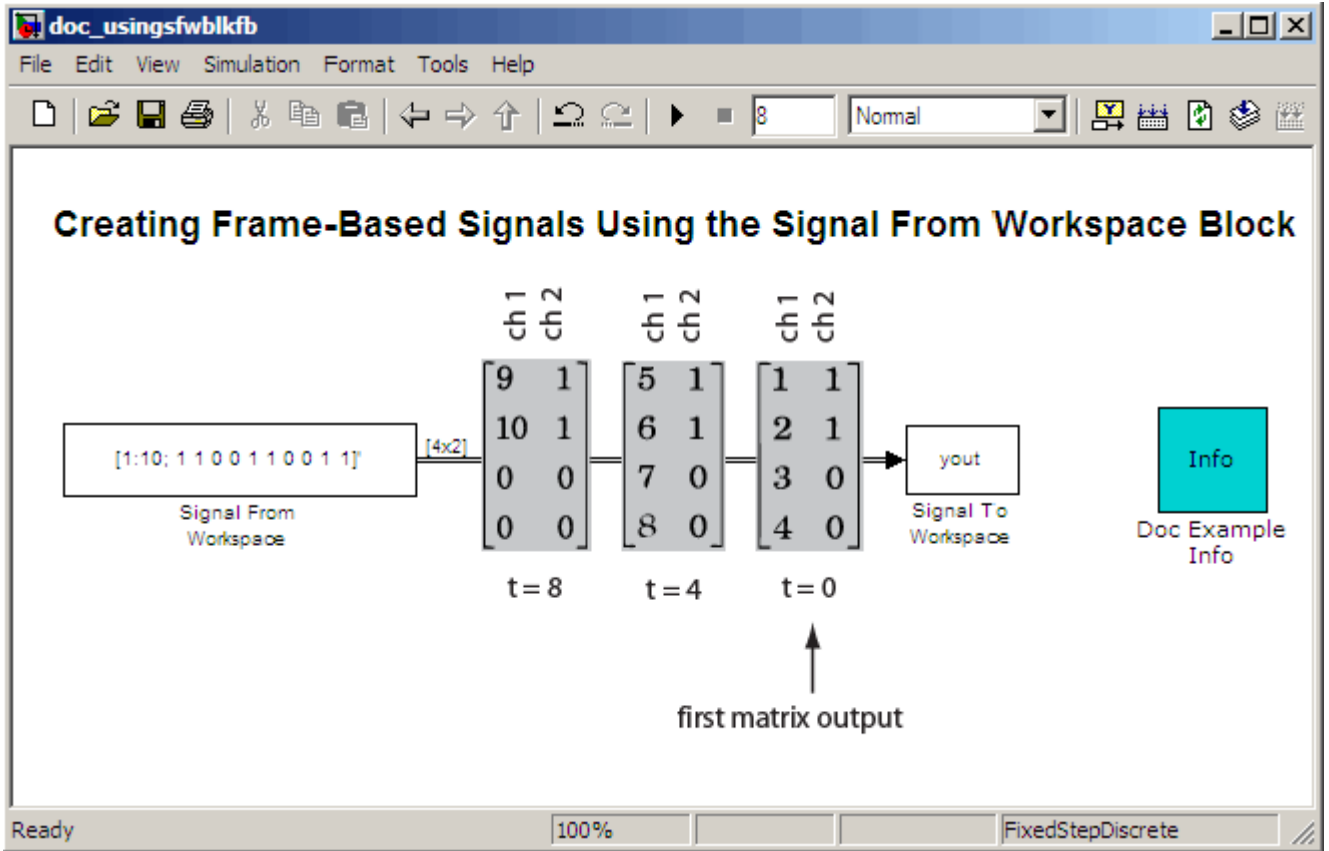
doc_usingsfwblkfb

File Edit View Simulation Format Tools Help

8 Normal

Creating Frame-Based Signals Using the Signal From Workspace Block

[1:10; 1 1 0 0 1 1 0 0 1 1]'

Signal From Workspace

[4x2]

ch 1 ch 2

$\begin{bmatrix} 9 & 1 \\ 10 & 1 \\ 0 & 0 \\ 0 & 0 \end{bmatrix}$

t = 8

ch 1 ch 2

$\begin{bmatrix} 5 & 1 \\ 6 & 1 \\ 7 & 0 \\ 8 & 0 \end{bmatrix}$

t = 4

ch 1 ch 2

$\begin{bmatrix} 1 & 1 \\ 2 & 1 \\ 3 & 0 \\ 4 & 0 \end{bmatrix}$

t = 0

first matrix output

yout

Signal To Workspace

Info

Doc Example Info

Ready 100% FixedStepDiscrete